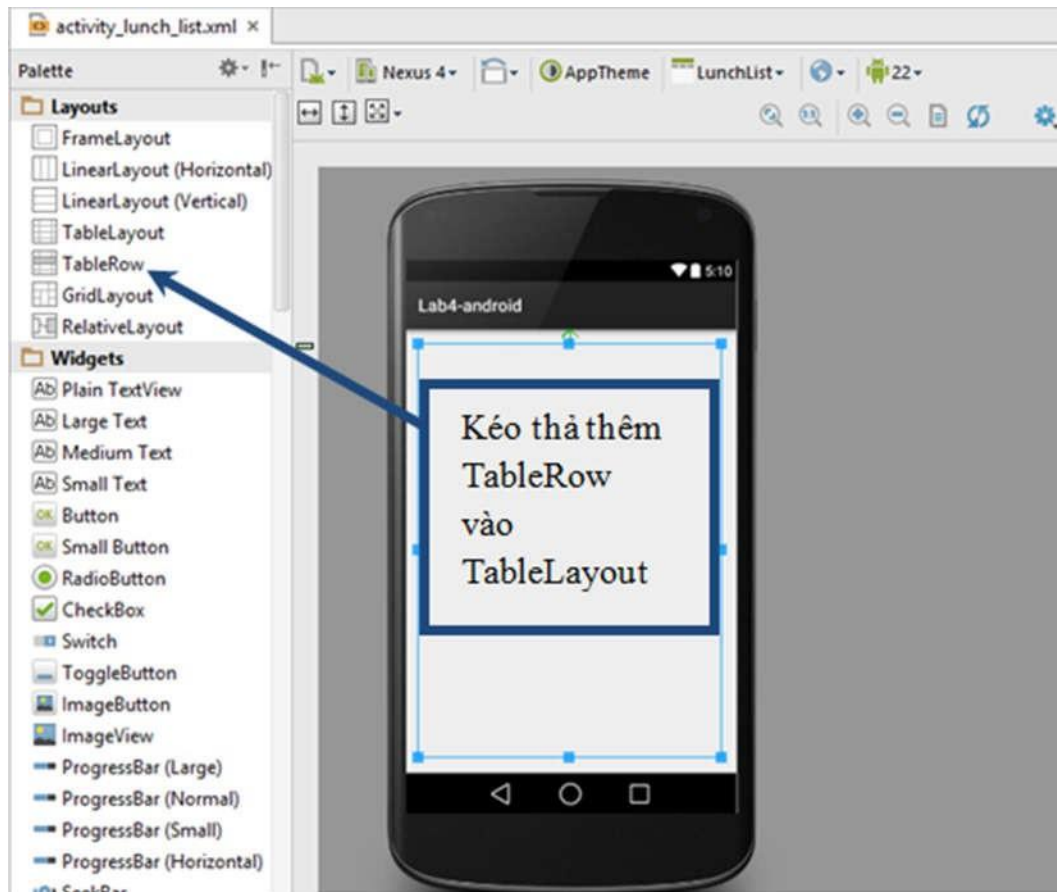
activity_lunch_list.xml ×

Palette

Layouts
FrameLayout
LinearLayout (Horizontal)
LinearLayout (Vertical)
TableLayout
TableRow
GridLayout
RelativeLayout
Widgets
Plain TextView
Large Text
Medium Text
Small Text
Button
Small Button
RadioButton
CheckBox
Switch
ToggleButton
ImageButton
ImageView
ProgressBar (Large)
ProgressBar (Normal)
ProgressBar (Small)
ProgressBar (Horizontal)
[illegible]

Nexus 4 AppTheme LunchList 22

5:10
Lab4-android

Kéo thả thêm TableRow vào TableLayout